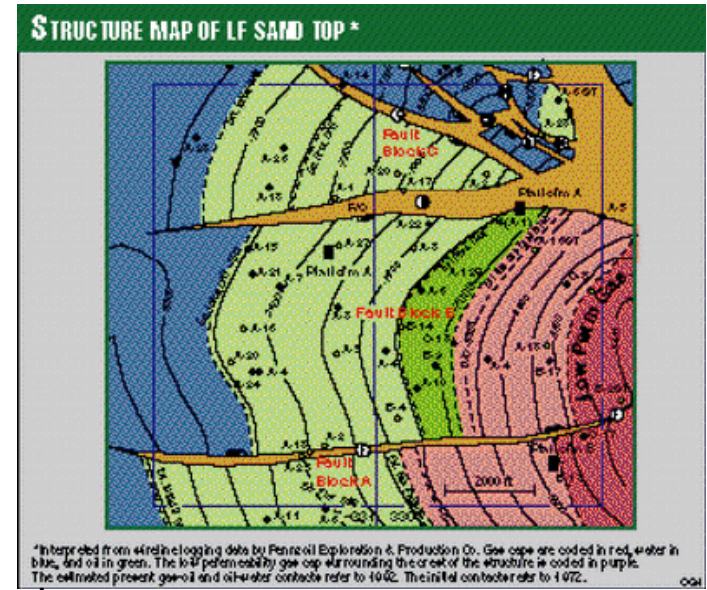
STRUCTURE MAP OF LF SAND TOP *

Fault Block C

Platform A

Platform A

Fault Block B

Low Perm Gas

Fault Block A

2000 ft

*Interpreted from wireline logging data by Pennzoil Exploration & Production Co. Gas caps are coded in red, water in blue, and oil in green. The low permeability gas cap surrounding the crest of the structure is coded in purple. The estimated present gas-oil and oil-water contacts refer to 1992. The initial contacts refer to 1972.

OGJ